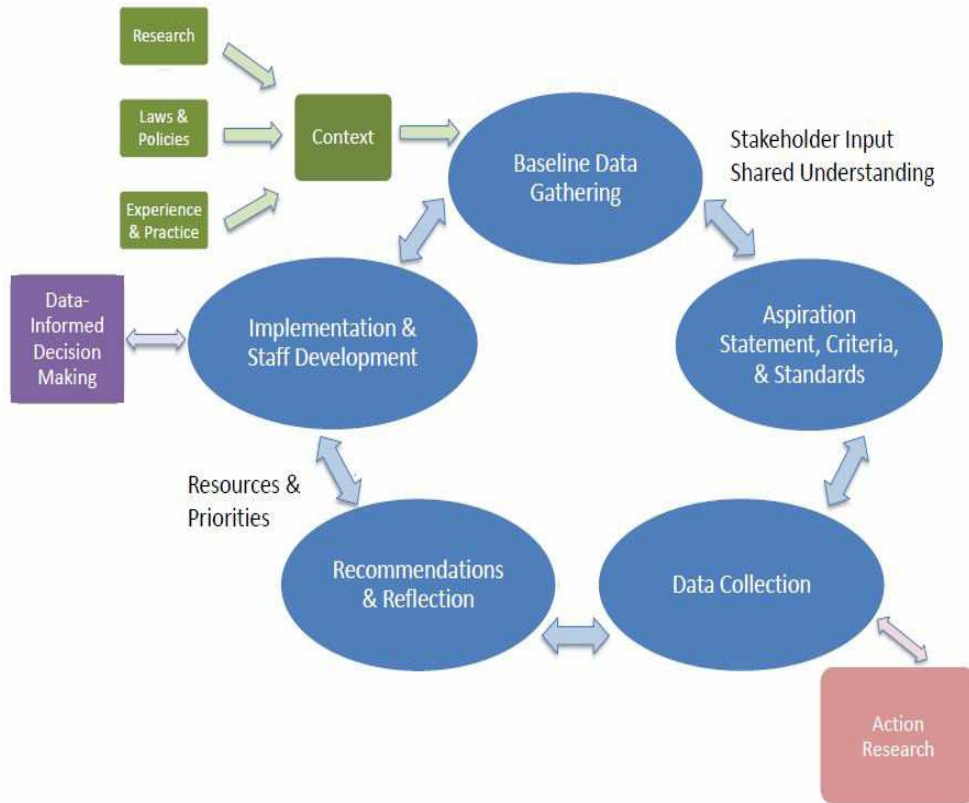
Research

Laws & Policies

Experience & Practice

Context

Baseline Data Gathering

Stakeholder Input
Shared Understanding

Aspiration Statement, Criteria, & Standards

Data Collection

Action Research

Recommendations & Reflection

Resources & Priorities

Implementation & Staff Development

Data-Informed Decision Making